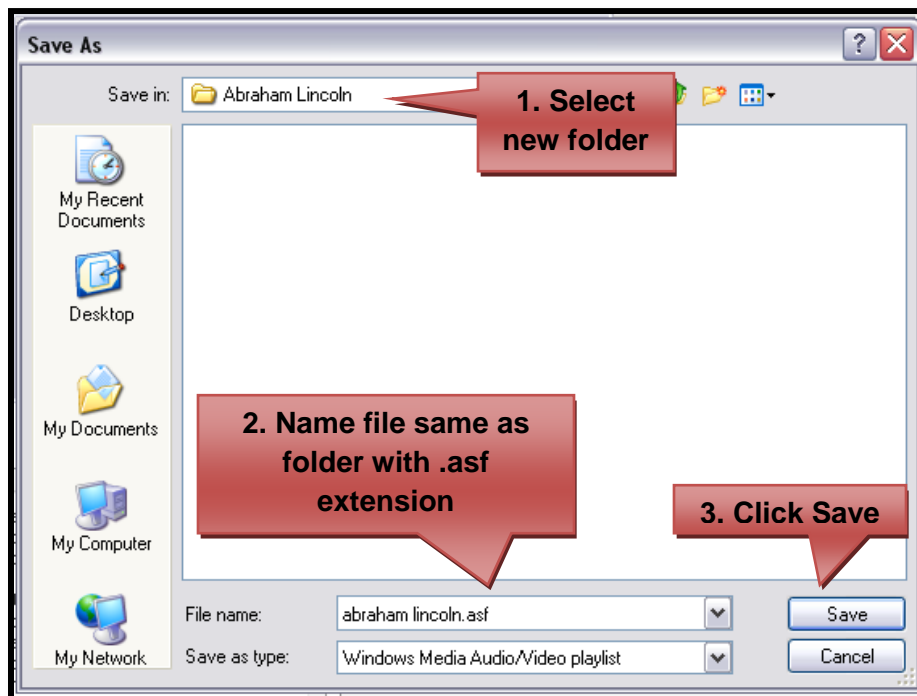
Save As

Save in: Abraham Lincoln

1. Select new folder

My Recent Documents

Desktop

My Documents

My Computer

My Network

2. Name file same as folder with .asf extension

3. Click Save

File name: abraham lincoln.asf

Save as type: Windows Media Audio/Video playlist

Save

Cancel